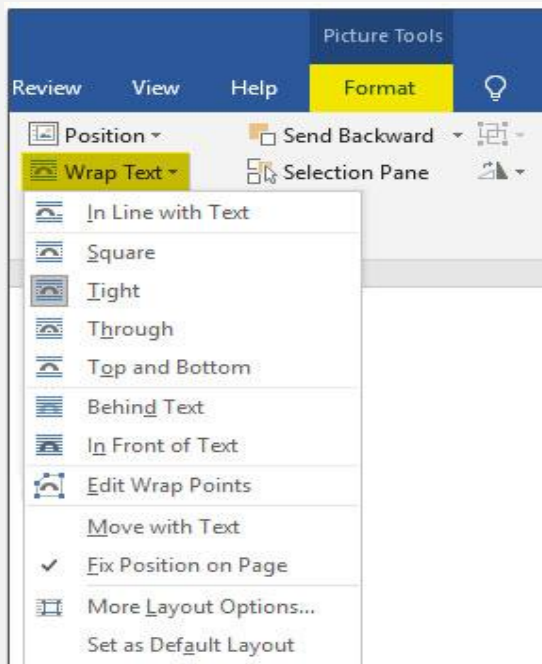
Picture Tools

Review View Help Format

Position
Send Backward
Wrap Text
Selection Pane

In Line with Text
Square
Tight
Through
Top and Bottom
Behind Text
In Front of Text
Edit Wrap Points
Move with Text
✓ Fix Position on Page
More Layout Options...
Set as Default Layout